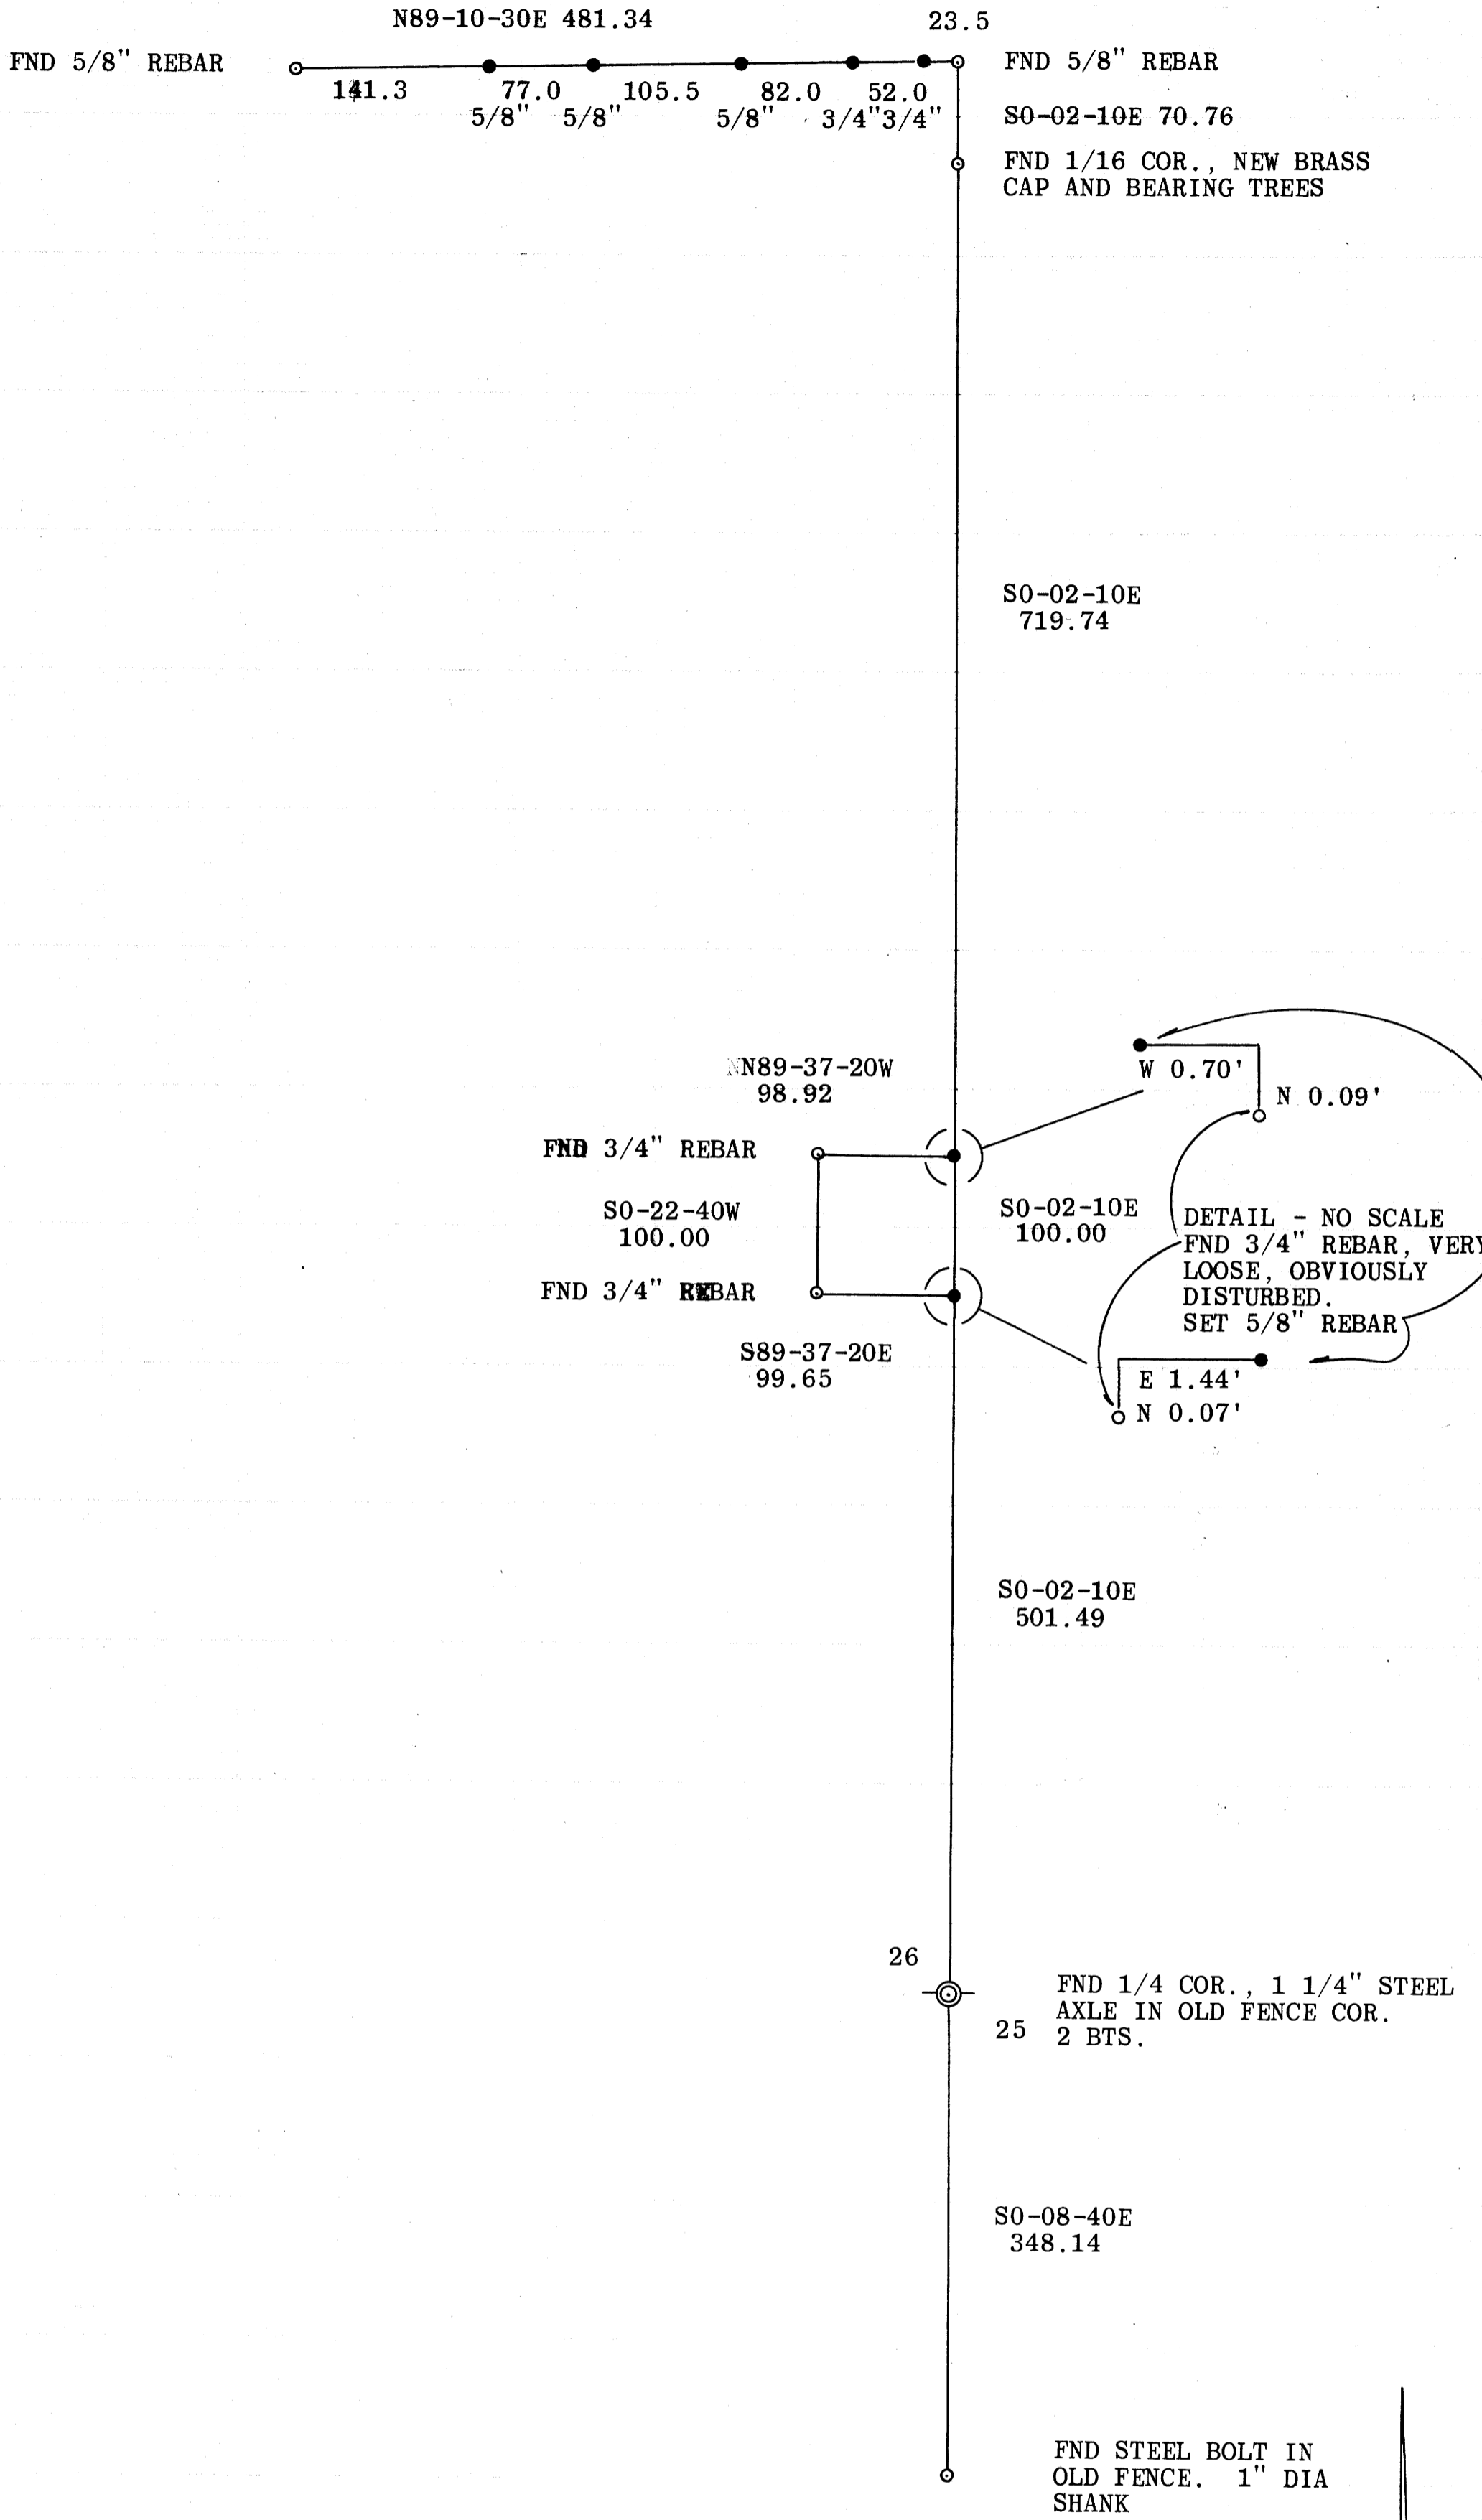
N89-10-30E 481.34

23.5

FND 5/8" REBAR

141.3

77.0

105.5

82.0

52.0

5/8"

5/8"

5/8"

3/4"

3/4"

FND 5/8" REBAR

S0-02-10E 70.76

FND 1/16 COR., NEW BRASS CAP AND BEARING TREES

S0-02-10E
719.74

N89-37-20W
98.92

W 0.70'

N 0.09'

FND 3/4" REBAR

S0-22-40W
100.00

S0-02-10E
100.00

DETAIL - NO SCALE
FND 3/4" REBAR, VERY LOOSE, OBVIOUSLY DISTURBED.
SET 5/8" REBAR

FND 3/4" REBAR

S89-37-20E
99.65

E 1.44'

N 0.07'

S0-02-10E
501.49

26

25

FND 1/4 COR., 1 1/4" STEEL AXLE IN OLD FENCE COR.
2 BTS.

S0-08-40E
348.14

FND STEEL BOLT IN OLD FENCE. 1" DIA SHANK